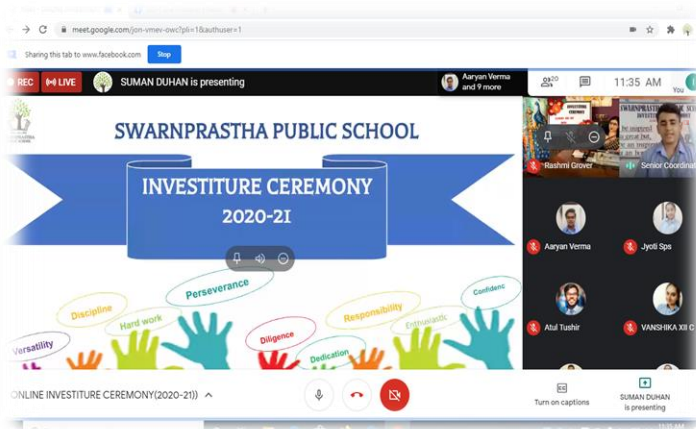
meet.google.com/jon-vmev-owc?pli=1&authuser=1

Sharing this tab to www.facebook.com Stop

REC LIVE SUMAN DUHAN is presenting Aaryan Verma and 9 more

20 11:35 AM You

SWARNPRASTHA PUBLIC SCHOOL

INVESTITURE CEREMONY 2020-21

Discipline Perseverance Confidenc Hard work Responsibility Versatility Diligence Enthusiastic Dedication

Rashmi Grover Senior Coordinat

Aaryan Verma Jyoti Sps

Atul Tushir VANSHIKA XII C

ONLINE INVESTITURE CEREMONY(2020-21))

Turn on captions SUMAN DUHAN is presenting